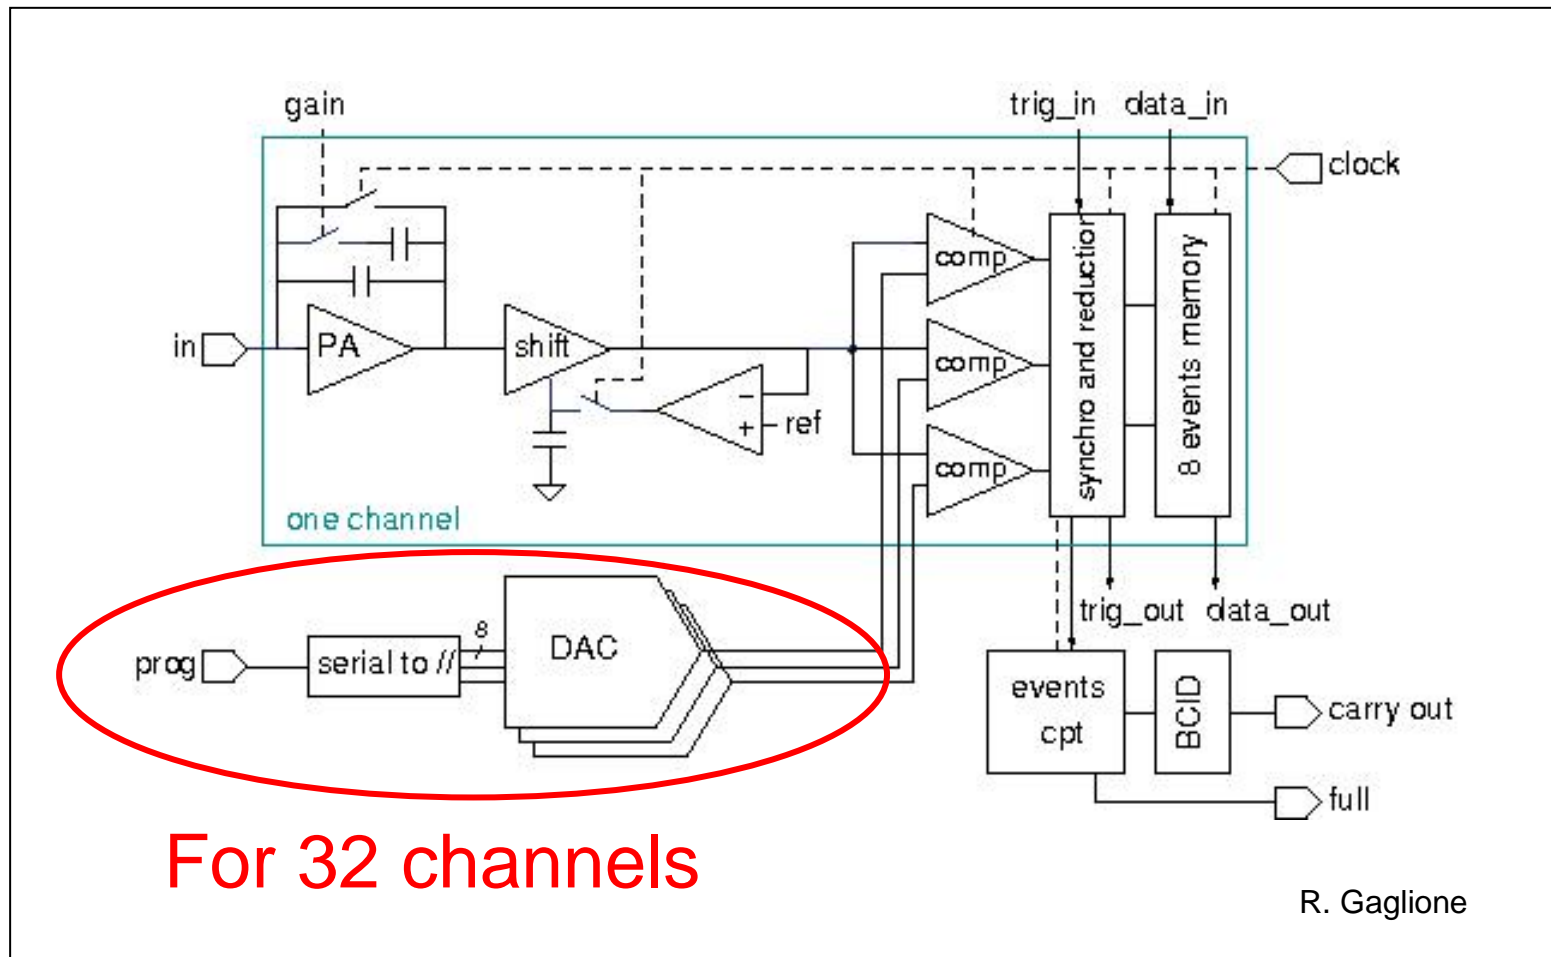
gain

trig_in data_in

clock

in

PA

shift

comp

comp

comp

synchro and reduction

8 events memory

ref

one channel

prog

serial to //

8

DAC

trig_out data_out

events cpt

BCID

carry out

full

For 32 channels

R. Gaglione